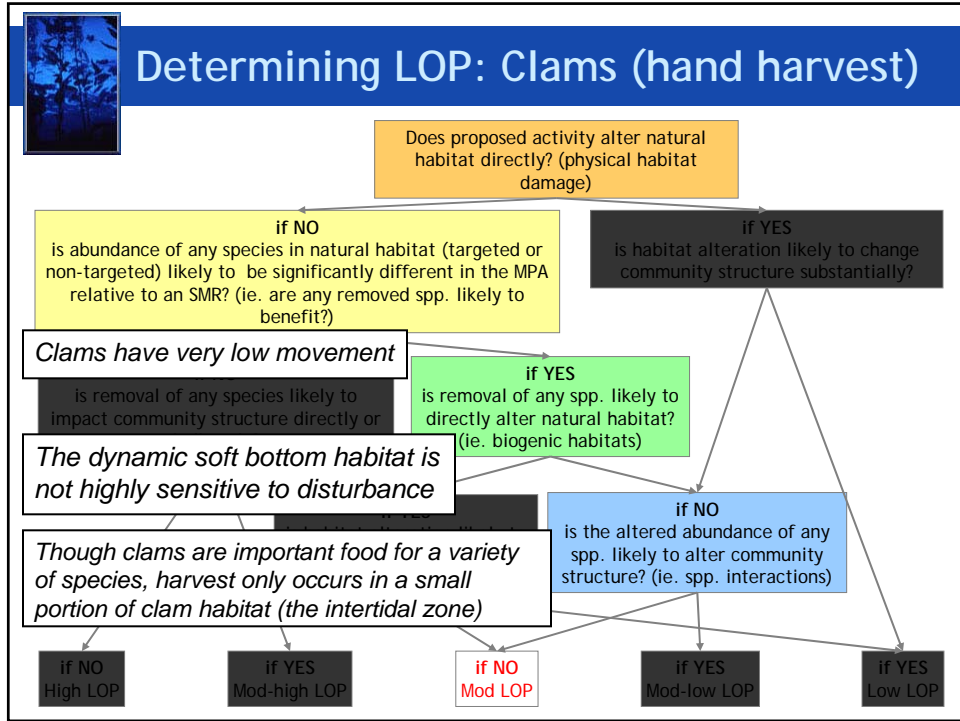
Determining LOP: Clams (hand harvest)

Does proposed activity alter natural habitat directly? (physical habitat damage)

if NO
is abundance of any species in natural habitat (targeted or non-targeted) likely to be significantly different in the MPA relative to an SMR? (ie. are any removed spp. likely to benefit?)

if YES
is habitat alteration likely to change community structure substantially?

Clams have very low movement

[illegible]
is removal of any species likely to impact community structure directly or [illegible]

if YES
is removal of any spp. likely to directly alter natural habitat? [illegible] (ie. biogenic habitats)

The dynamic soft bottom habitat is not highly sensitive to disturbance

if YES
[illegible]

if NO
is the altered abundance of any spp. likely to alter community structure? (ie. spp. interactions)

Though clams are important food for a variety of species, harvest only occurs in a small portion of clam habitat (the intertidal zone)

if NO
High LOP

if YES
Mod-high LOP

if NO
Mod LOP

if YES
Mod-low LOP

if YES
Low LOP